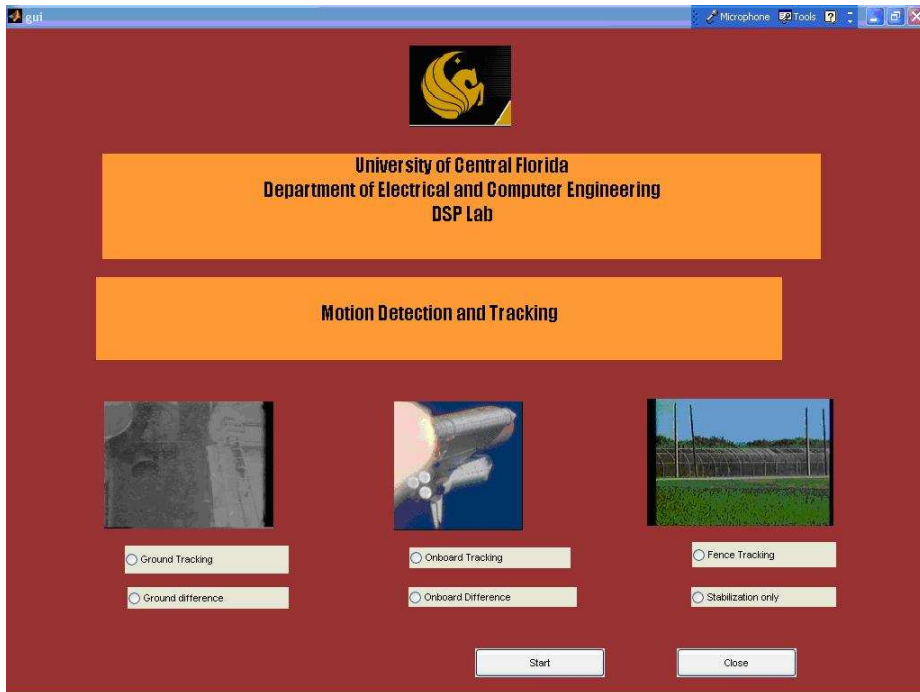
gui

Microphone Tools

University of Central Florida
Department of Electrical and Computer Engineering
DSP Lab

Motion Detection and Tracking

Ground Tracking

Ground difference

Onboard Tracking

Onboard Difference

Fence Tracking

Stabilization only

Start

Close